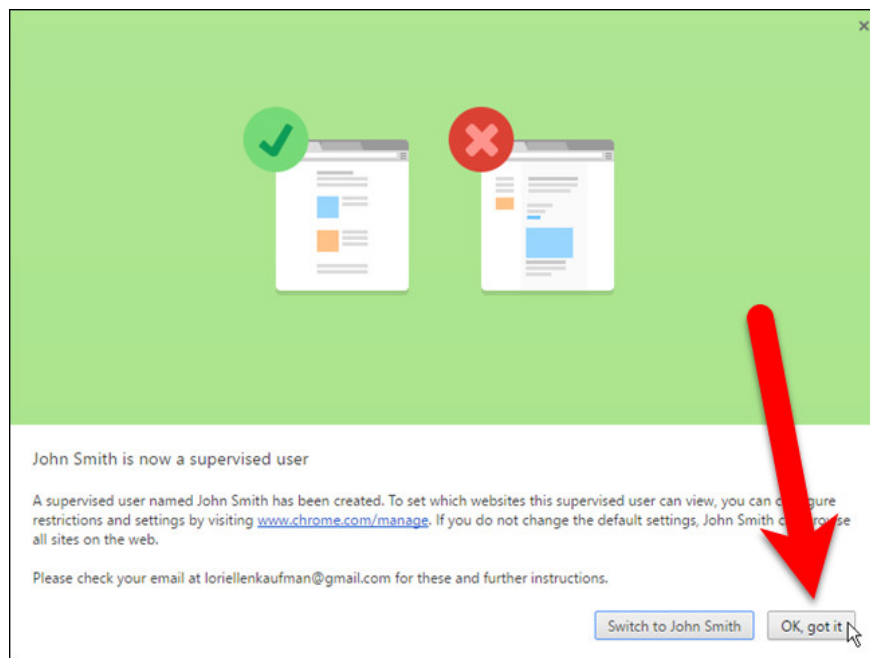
John Smith is now a supervised user

A supervised user named John Smith has been created. To set which websites this supervised user can view, you can c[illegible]gure restrictions and settings by visiting www.chrome.com/manage. If you do not change the default settings, John Smith c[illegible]rowse all sites on the web.

Please check your email at loriellenkaufman@gmail.com for these and further instructions.

Switch to John Smith

OK, got it